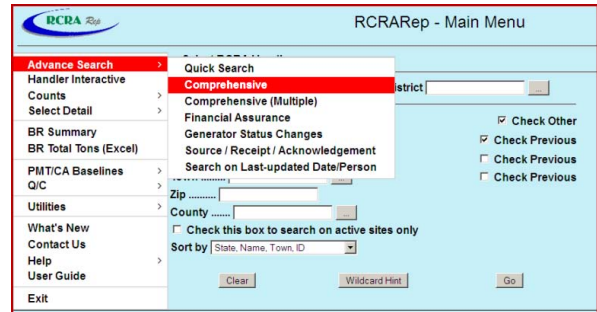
RCRA Rep

RCRARep - Main Menu

Advance Search >
Handler Interactive
Counts >
Select Detail >
BR Summary
BR Total Tons (Excel)
PMT/CA Baselines >
Q/C >
Utilities >
What's New
Contact Us
Help >
User Guide
Exit

Quick Search
Comprehensive
Comprehensive (Multiple)
Financial Assurance
Generator Status Changes
Source / Receipt / Acknowledgement
Search on Last-updated Date/Person

District ...

Check Other
Check Previous
Check Previous
Check Previous

Zip ..........
County ....... ...
Check this box to search on active sites only
Sort by State, Name, Town, ID

Clear
Wildcard Hint
Go